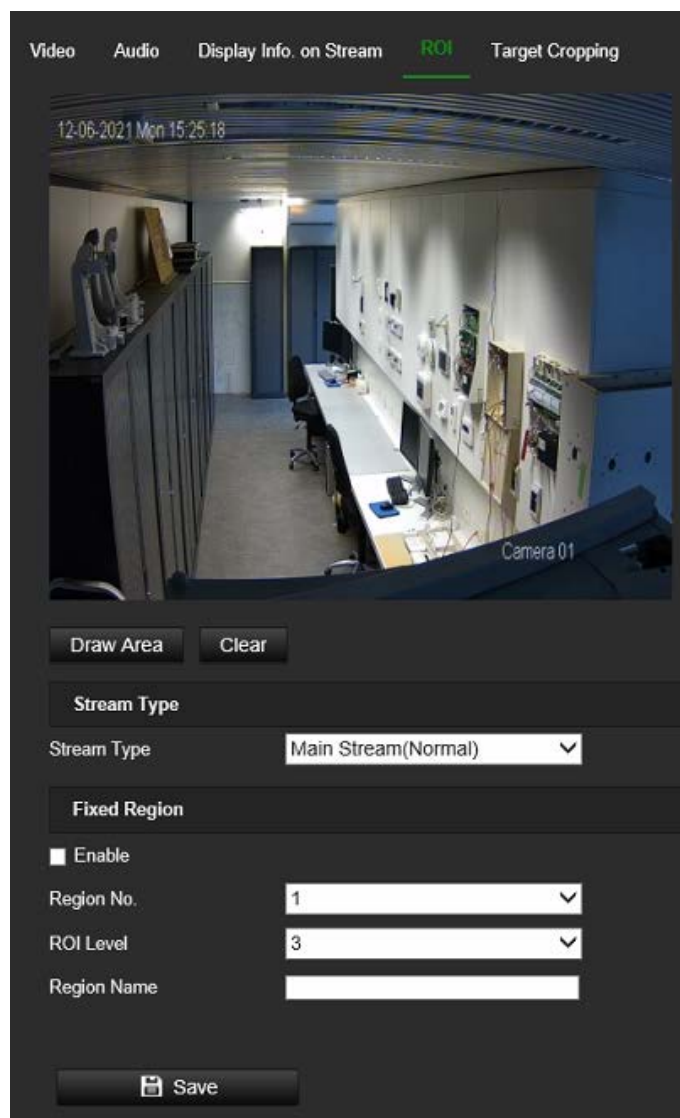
Video Audio Display Info. on Stream ROI Target Cropping

12-06-2021 Mon 15:25:18

Camera 01

Draw Area Clear

Stream Type

Stream Type Main Stream(Normal)

Fixed Region

Enable

Region No. 1

ROI Level 3

Region Name

Save